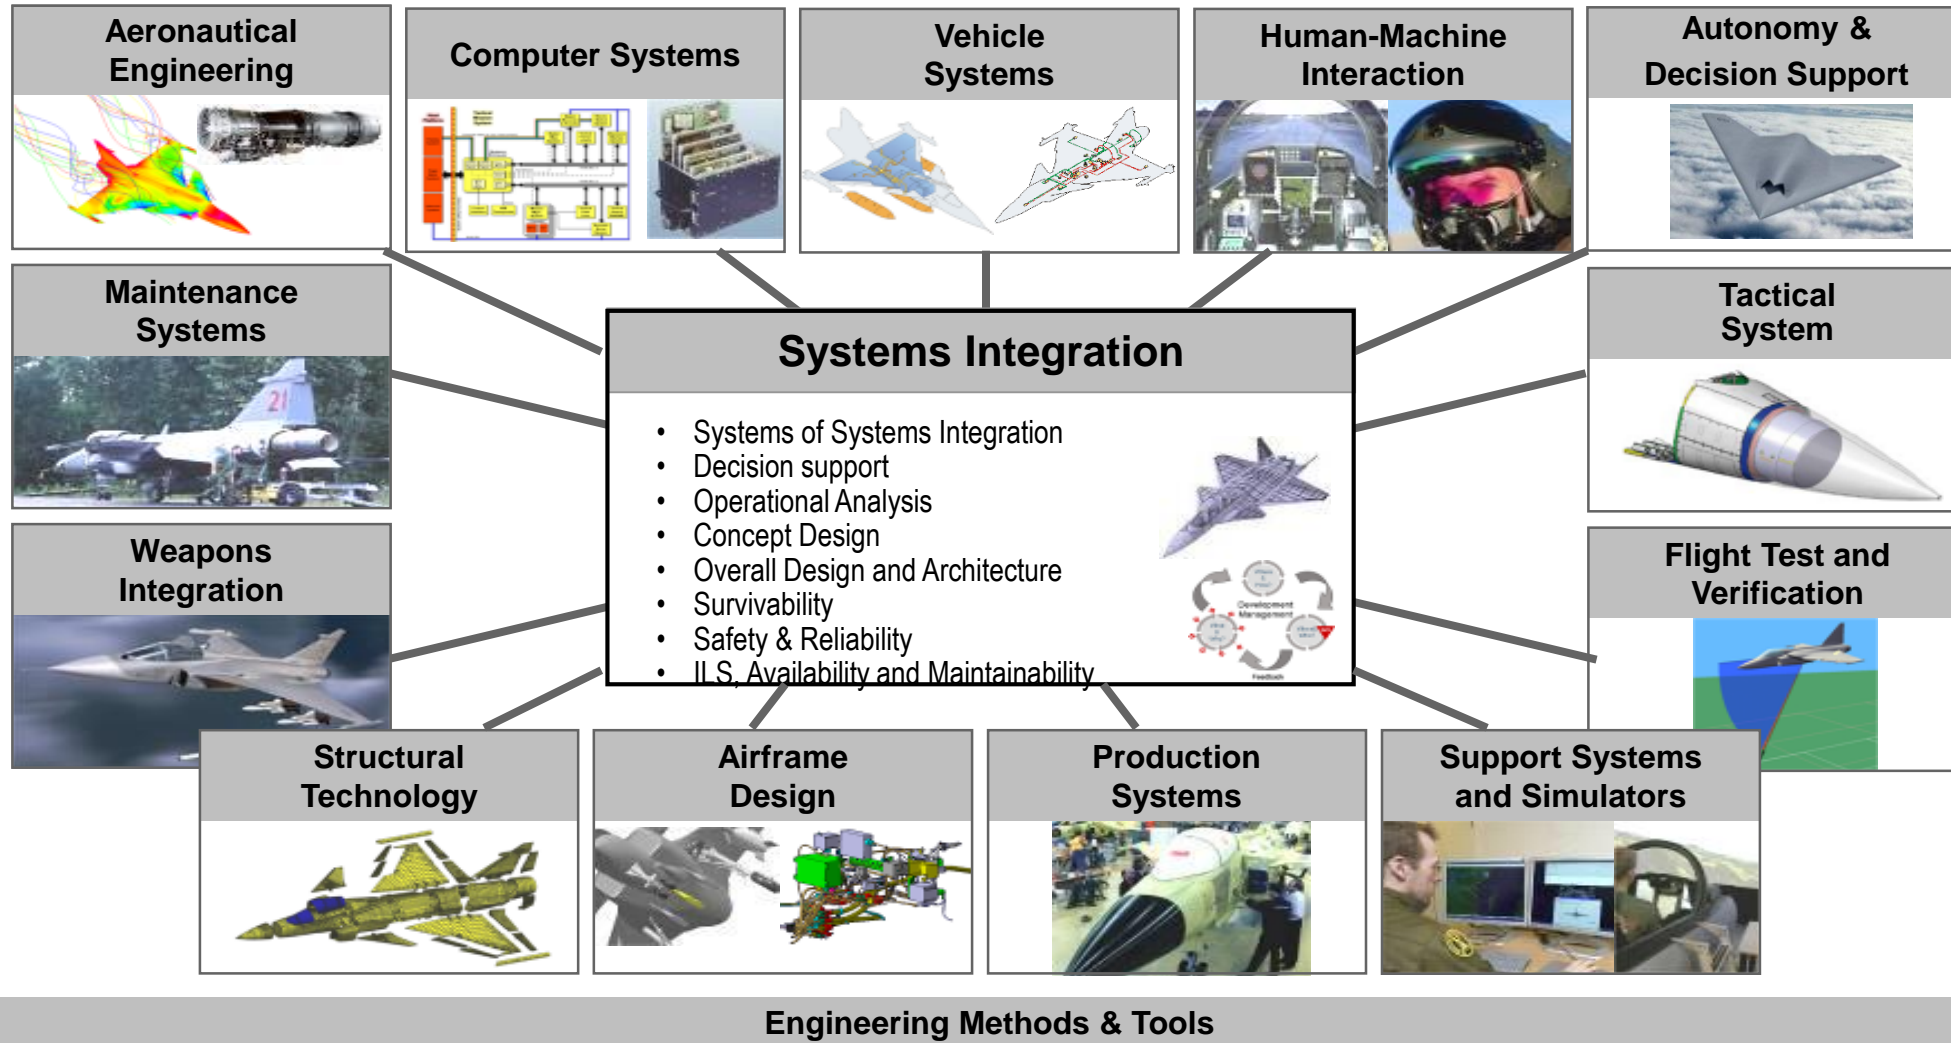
Aeronautical Engineering

Computer Systems

Vehicle Systems

Human-Machine Interaction

Autonomy & Decision Support

Maintenance Systems

Systems Integration

- Systems of Systems Integration
- Decision support
- Operational Analysis
- Concept Design
- Overall Design and Architecture
- Survivability
- Safety & Reliability
- ILS, Availability and Maintainability

Development Management

Feedback

Tactical System

Weapons Integration

Flight Test and Verification

Structural Technology

Airframe Design

Production Systems

Support Systems and Simulators

Engineering Methods & Tools